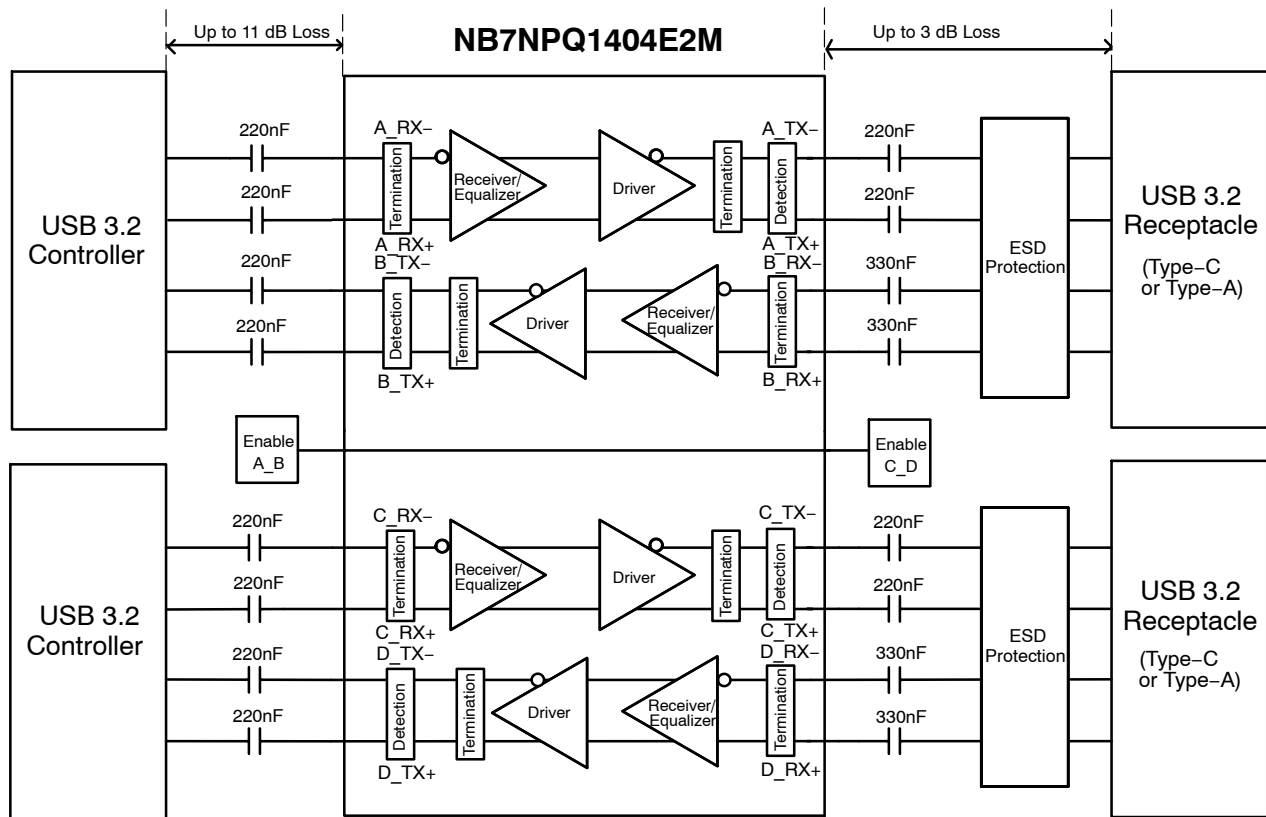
Up to 11 dB Loss

NB7NPQ1404E2M

Up to 3 dB Loss

USB 3.2 Controller

220nF
220nF
220nF
220nF

A_RX−
Termination
Receiver/ Equalizer
Driver
Termination
Detection
A_TX−
A_RX+
A_TX+
B_TX−
B_RX−
Detection
Termination
Driver
Receiver/ Equalizer
Termination
B_TX+
B_RX+

220nF
220nF
330nF
330nF

ESD Protection

USB 3.2 Receptacle
(Type−C or Type−A)

Enable A_B

Enable C_D

USB 3.2 Controller

220nF
220nF
220nF
220nF

C_RX−
Termination
Receiver/ Equalizer
Driver
Termination
Detection
C_TX−
C_RX+
C_TX+
D_TX−
D_RX−
Detection
Termination
Driver
Receiver/ Equalizer
Termination
D_TX+
D_RX+

220nF
220nF
330nF
330nF

ESD Protection

USB 3.2 Receptacle
(Type−C or Type−A)